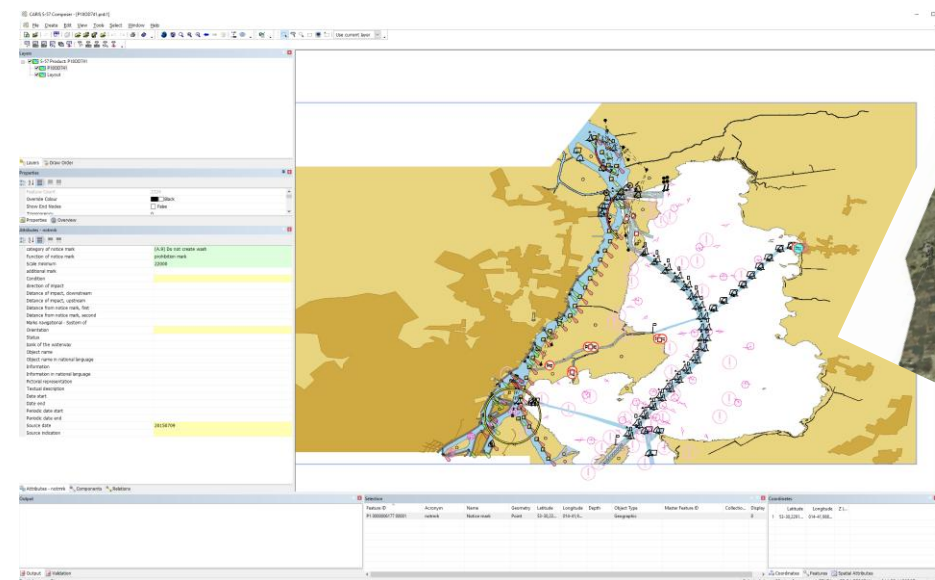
CARIS S-57 Composer - [P1000741.pnt1]

File Create Edit View Tools Select Window Help

Use current layer

Layers

S-57 Product: P1000741
P1000741
Layout

Layers Draw Order

Properties

Feature Search
Override Colour Black
Show End Nodes False

Properties Overview

Attributes - notmrk

| | |
|---|---|
| category of notice mark | [A.8] Do not create wash |
| function of notice mark | prohibition mark |
| Scale minimum | 22000 |
| additional mark | |
| Condition | |
| direction of impact | |
| Distance of impact, downstream | |
| Distance of impact, upstream | |
| Distance from notice mark, first | |
| Distance from notice mark, second | |
| Marks navigational - System of | |
| Orientation | |
| Status | |
| bank of the waterway | |
| Object name | |
| Object name in national language | |
| Information | |
| Information in national language | |
| Pictorial representation | |
| Textual description | |
| Date start | |
| Date end | |
| Periodic date start | |
| Periodic date end | |
| Source date | 20150709 |
| Source indication | |

Attributes - notmrk Components Relations

Output

Output Validation

Selection

| Feature ID | Acronym | Name | Geometry | Latitude | Longitude | Depth | Object Type | Master Feature ID | Collectio... | Display |
|---|---|---|---|---|---|---|---|---|---|---|
| P1 0000000077 00001 | notmrk | Notice mark | Point | 51-31(2)... | 014-41(0)... | | Geographic | | | 0 |

Coordinates

| | Latitude | Longitude | Z... |
|---|---|---|---|
| 1 | 51-31(2)01... | 014-41(0)0... | |

Coordinates Features Spatial Attributes